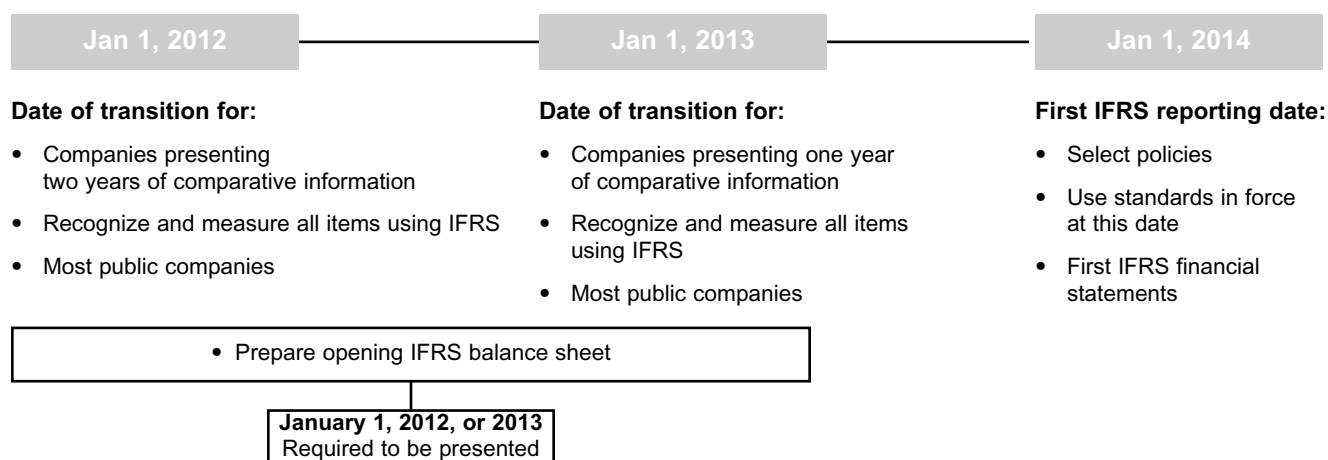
Jan 1, 2012

Date of transition for:

- Companies presenting two years of comparative information
- Recognize and measure all items using IFRS
- Most public companies

Jan 1, 2013

Date of transition for:

- Companies presenting one year of comparative information
- Recognize and measure all items using IFRS
- Most public companies

Jan 1, 2014

First IFRS reporting date:

- Select policies
- Use standards in force at this date
- First IFRS financial statements

• Prepare opening IFRS balance sheet

**January 1, 2012, or 2013**
Required to be presented